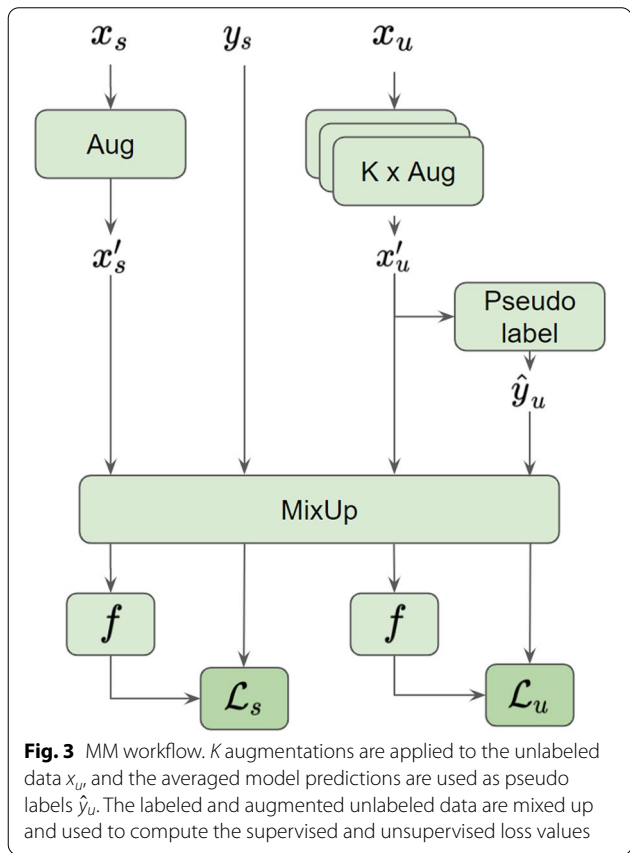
$x_s$

$y_s$

$x_u$

Aug

K x Aug

$x'_s$

$x'_u$

Pseudo label

$\hat{y}_u$

MixUp

$f$

$f$

$\mathcal{L}_s$

$\mathcal{L}_u$

**Fig. 3** MM workflow. $K$ augmentations are applied to the unlabeled data $x_u$, and the averaged model predictions are used as pseudo labels $\hat{y}_u$. The labeled and augmented unlabeled data are mixed up and used to compute the supervised and unsupervised loss values